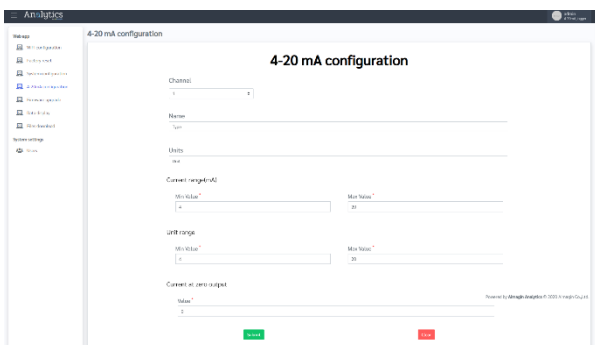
Analytics

Web app

Wi-Fi configuration

Gateway email

System configuration

4-20 mA configuration

Modbus configuration

Data history

Web dashboard

System settings

Users

4-20 mA configuration

4-20 mA configuration

Channel

1

Name

Type

Units

Unit

Current range(mA)

Min Value *

4

Max Value *

20

Unit range

Min Value *

4

Max Value *

20

Current at zero output

Value *

0

Powered by Almagin Analytics © 2023 Almagin Org Ltd

Submit

Clear